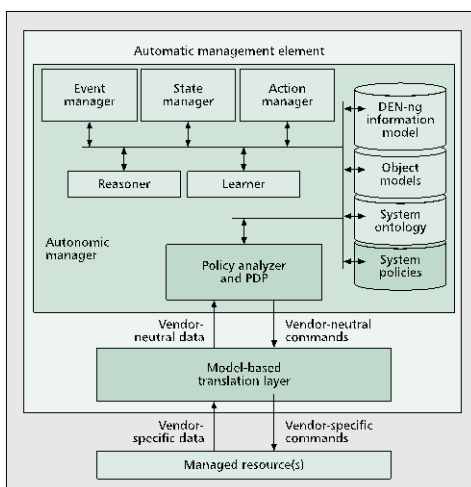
Automatic management element

Event manager

State manager

Action manager

DEN-ng information model

Object models

System ontology

System policies

Reasoner

Learner

Autonomic manager

Policy analyzer and PDP

Vendor-neutral data

Vendor-neutral commands

Model-based translation layer

Vendor-specific data

Vendor-specific commands

Managed resource(s)